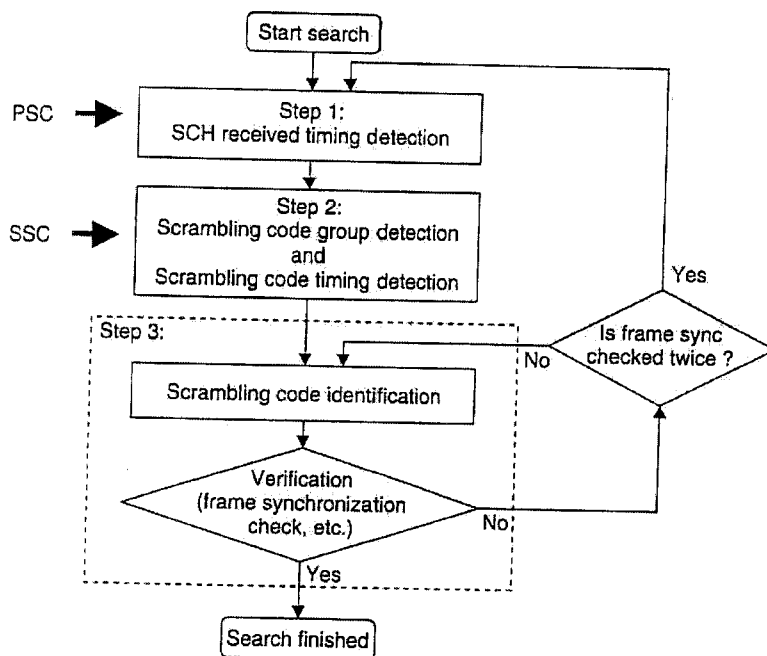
Start search

PSC

Step 1:
SCH received timing detection

SSC

Step 2:
Scrambling code group detection
and
Scrambling code timing detection

Yes

Step 3:

No

Is frame sync checked twice ?

Scrambling code identification

Verification
(frame synchronization check, etc.)

No

Yes

Search finished